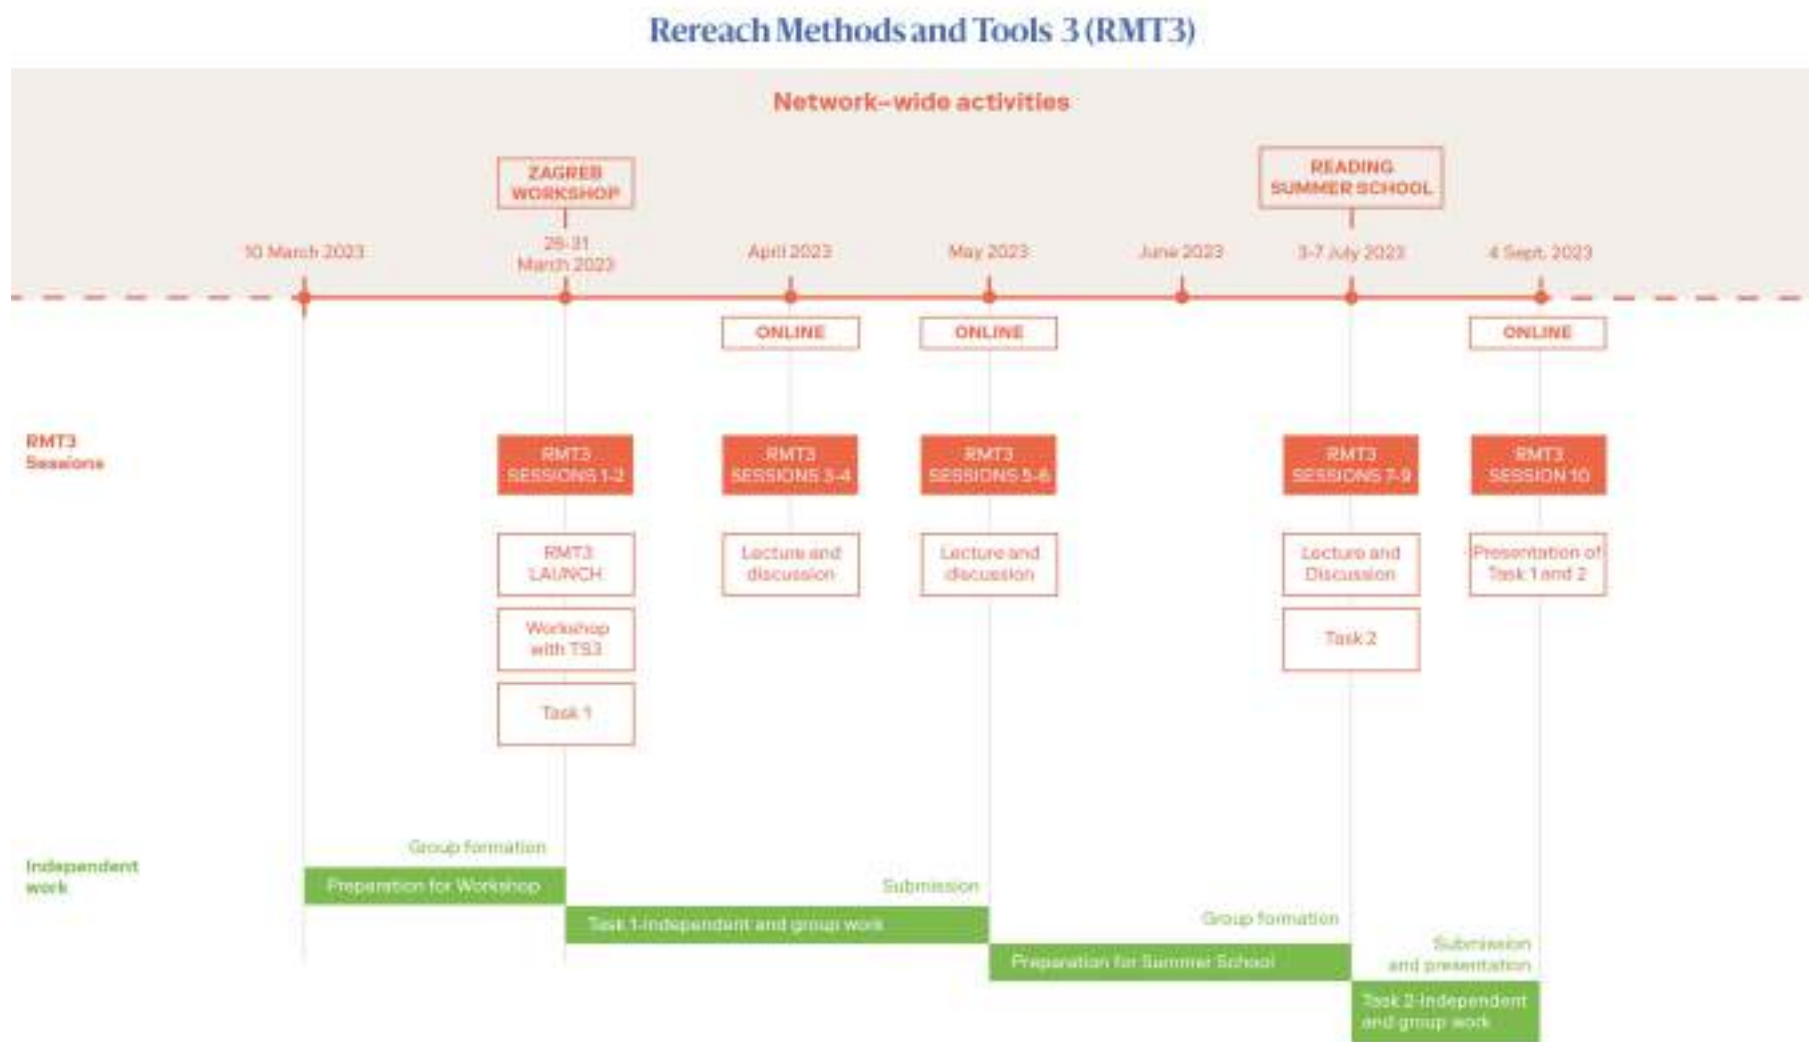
Rereach Methods and Tools 3 (RMT3)

Network-wide activities

ZAGREB WORKSHOP

READING SUMMER SCHOOL

10 March 2023

29-31 March 2023

April 2023

May 2023

June 2023

3-7 July 2023

4 Sept. 2023

ONLINE

ONLINE

ONLINE

RMT3 Sessions

RMT3 SESSIONS 1-2

RMT3 SESSIONS 3-4

RMT3 SESSIONS 5-6

RMT3 SESSIONS 7-9

RMT3 SESSION 10

RMT3 LAUNCH

Workshop with TS3

Task 1

Lecture and discussion

Lecture and discussion

Lecture and Discussion

Task 2

Presentation of Task 1 and 2

Independent work

Group formation

Preparation for Workshop

Submission

Task 1-Independent and group work

Group formation

Preparation for Summer School

Submission and presentation

Task 2-Independent and group work